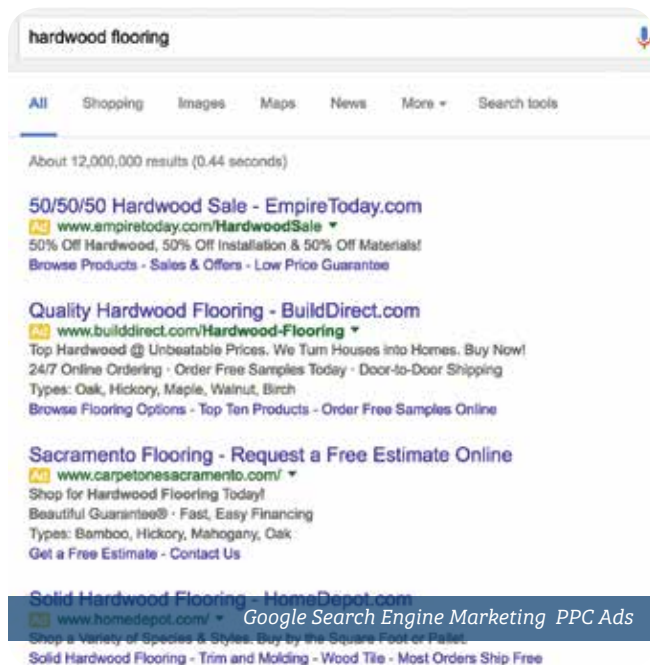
hardwood flooring

All Shopping Images Maps News More ▾ Search tools

About 12,000,000 results (0.44 seconds)

50/50/50 Hardwood Sale - EmpireToday.com
Ad www.empiretoday.com/HardwoodSale ▾
50% Off Hardwood, 50% Off Installation & 50% Off Materials!
Browse Products - Sales & Offers - Low Price Guarantee

Quality Hardwood Flooring - BuildDirect.com
Ad www.builddirect.com/Hardwood-Flooring ▾
Top Hardwood @ Unbeatable Prices. We Turn Houses into Homes. Buy Now!
24/7 Online Ordering · Order Free Samples Today · Door-to-Door Shipping
Types: Oak, Hickory, Maple, Walnut, Birch
Browse Flooring Options - Top Ten Products - Order Free Samples Online

Sacramento Flooring - Request a Free Estimate Online
Ad www.carpetonesacramento.com/ ▾
Shop for Hardwood Flooring Today!
Beautiful Guarantee® · Fast, Easy Financing
Types: Bamboo, Hickory, Mahogany, Oak
Get a Free Estimate - Contact Us

Solid Hardwood Flooring - HomeDepot.com
Ad www.homedepot.com/ ▾
Shop a Variety of Species & Styles. Buy by the Square Foot or Pallet.
Solid Hardwood Flooring - Trim and Molding - Wood Tile - Most Orders Ship Free

Google Search Engine Marketing PPC Ads